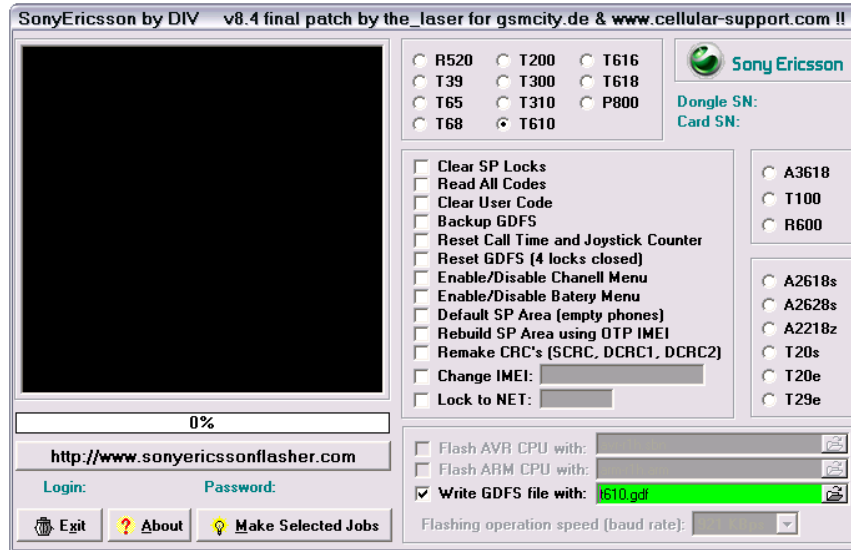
SonyEricsson by DIV v8.4 final patch by the_laser for gsmcity.de & www.cellular-support.com !!

R520
T200
T616
T39
T300
T618
T65
T310
P800
T68
T610

Sony Ericsson
Dongle SN:
Card SN:

Clear SP Locks
Read All Codes
Clear User Code
Backup GDFS
Reset Call Time and Joystick Counter
Reset GDFS (4 locks closed)
Enable/Disable Chanell Menu
Enable/Disable Batery Menu
Default SP Area (empty phones)
Rebuild SP Area using OTP IMEI
Remake CRC's (SCRC, DCRC1, DCRC2)
Change IMEI:
Lock to NET:

A3618
T100
R600

A2618s
A2628s
A2218z
T20s
T20e
T29e

0%

http://www.sonyericssonflasher.com

Login:
Password:

Exit
About
Make Selected Jobs

Flash AVR CPU with:
Flash ARM CPU with:
Write GDFS file with: t610.gdf
Flashing operation speed (baud rate): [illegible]